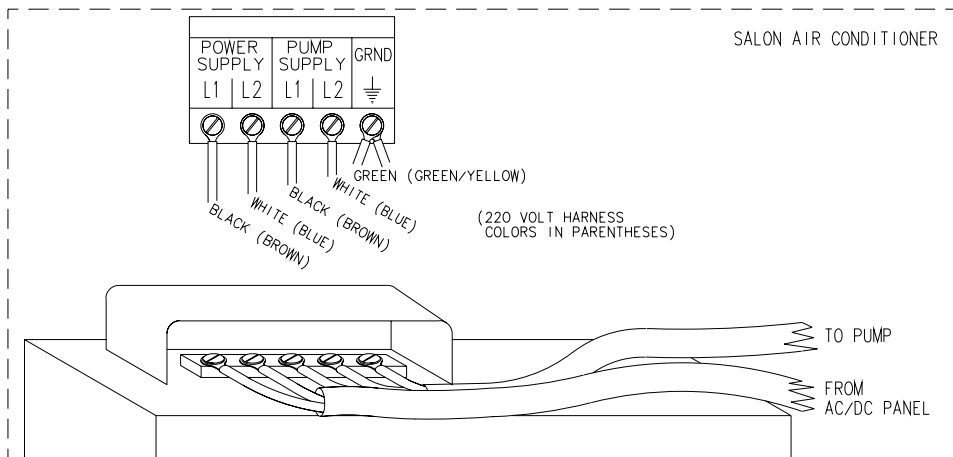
SALON AIR CONDITIONER

| POWER SUPPLY | | PUMP SUPPLY | | GRND |
|---|---|---|---|---|
| L1 | L2 | L1 | L2 | ⏚ |

GREEN (GREEN/YELLOW)

WHITE (BLUE)

BLACK (BROWN)

WHITE (BLUE)

BLACK (BROWN)

(220 VOLT HARNESS COLORS IN PARENTHESES)

TO PUMP

FROM AC/DC PANEL